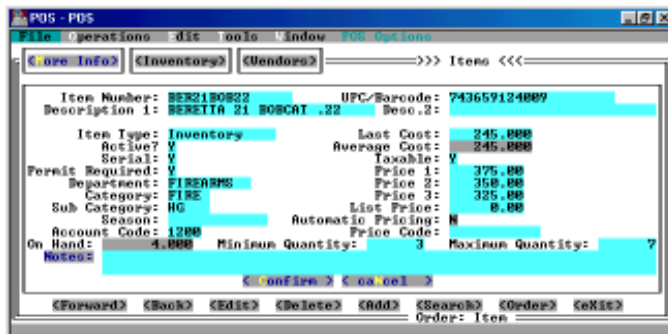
POS - POS

File Operations Edit Tools Window POS Options

<Core Info> <Inventory> <Vendors> >>> Items <<<

Item Number: BER21BOB22 UPC/Barcode: 743659124009
Description 1: BERETTA 21 BOBCAT .22 Desc.2:

Item Type: Inventory Last Cost: 245.000
Active? Y Average Cost: 245.000
Serial: Y Taxable: Y
Permit Required: Y Price 1: 375.00
Department: FIREARMS Price 2: 350.00
Category: FIRE Price 3: 325.00
Sub Category: HG List Price: 0.00
Season: Automatic Pricing: N
Account Code: 1200 Price Code:
On Hand: 4.000 Minimum Quantity: 3 Maximum Quantity: 7
Notes:

< Confirm > < cancel >

<Forward> <Back> <Edit> <Delete> <Add> <Search> <Order> <eXit>
Order: Item